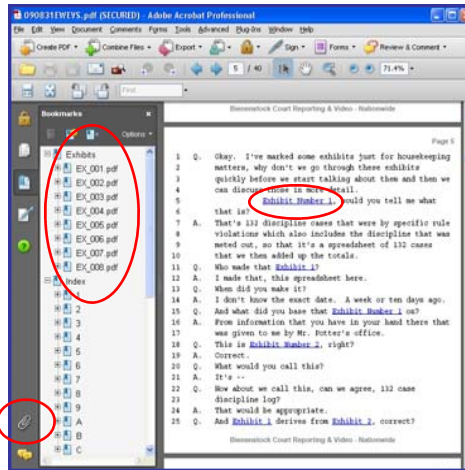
090831EWEVS.pdf (SECURED) - Adobe Acrobat Professional

File Edit View Document Comments Forms Tools Advanced Plug-Ins Window Help

Create PDF Combine Files Export Sign Forms Review & Comment

5 / 40 71.4%

Find

Bookmarks

Options

Exhibits
EX_001.pdf
EX_002.pdf
EX_003.pdf
EX_004.pdf
EX_005.pdf
EX_006.pdf
EX_007.pdf
EX_008.pdf
Index
1
2
3
4
5
6
7
8
9
A
B
C

Bienenstock Court Reporting & Video - Nationwide

Page 5

1 Q. Okay. I've marked some exhibits just for housekeeping
2 matters, why don't we go through these exhibits
3 quickly before we start talking about them and then we
4 can discuss those in more detail.
5 Exhibit Number 1, would you tell me what
6 that is?
7 A. That's 132 discipline cases that were by specific rule
8 violations which also includes the discipline that was
9 meted out, so that it's a spreadsheet of 132 cases
10 that we then added up the totals.
11 Q. Who made that Exhibit 1?
12 A. I made that, this spreadsheet here.
13 Q. When did you make it?
14 A. I don't know the exact date. A week or ten days ago.
15 Q. And what did you base that Exhibit Number 1 on?
16 A. From information that you have in your hand there that
17 was given to me by Mr. Potter's office.
18 Q. This is Exhibit Number 2, right?
19 A. Correct.
20 Q. What would you call this?
21 A. It's --
22 Q. How about we call this, can we agree, 132 case
23 discipline log?
24 A. That would be appropriate.
25 Q. And Exhibit 1 derives from Exhibit 2, correct?

Bienenstock Court Reporting & Video - Nationwide